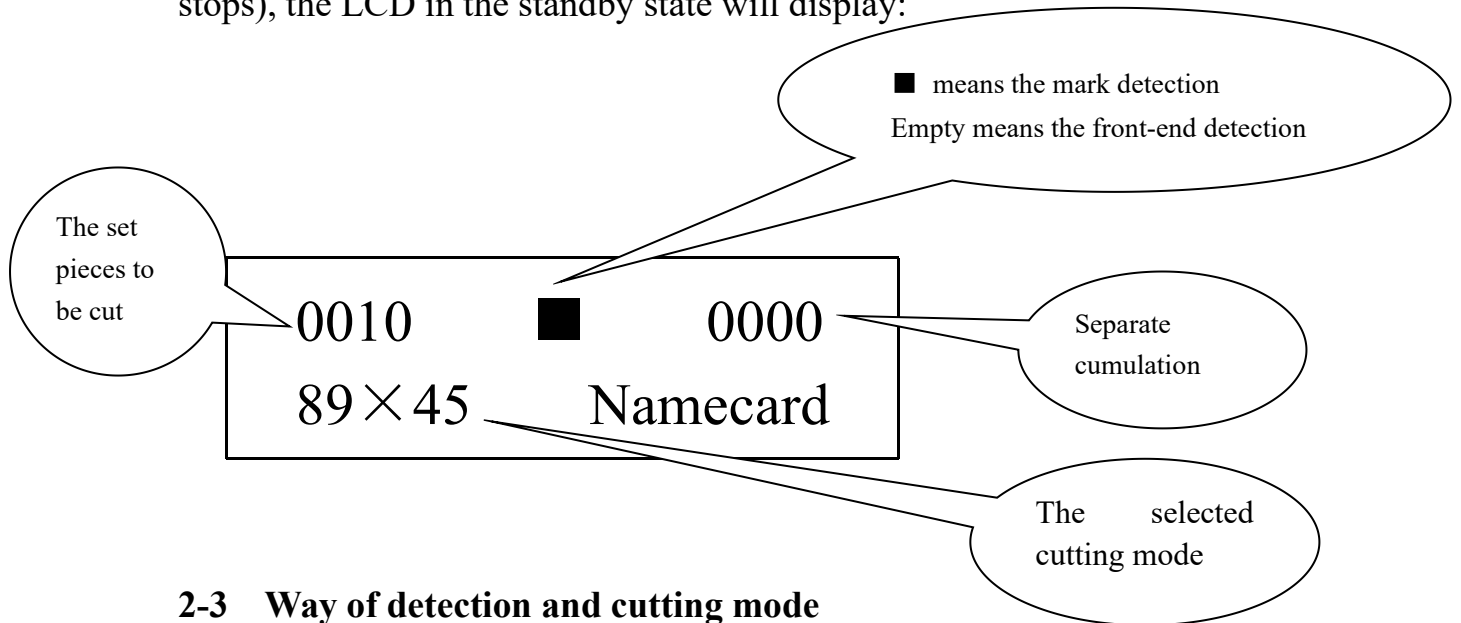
stops), the LCD in the standby state will display:

■ means the mark detection
Empty means the front-end detection

The set pieces to be cut

0010 ■ 0000

Separate cumulation

89×45 Namecard

The selected cutting mode

**2-3 Way of detection and cutting mode**